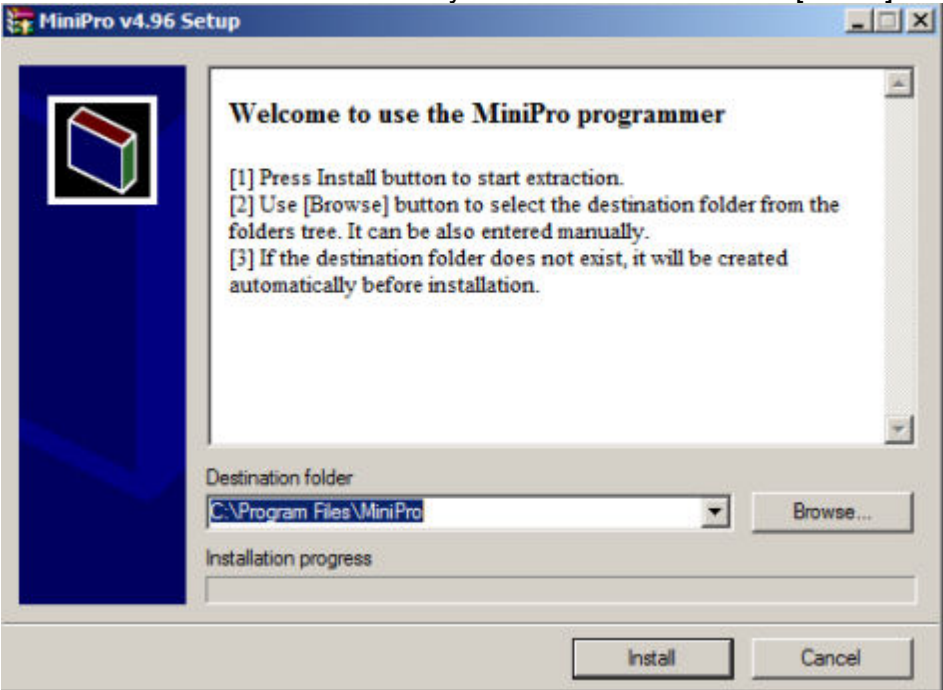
MiniPro v4.96 Setup

Welcome to use the MiniPro programmer

[1] Press Install button to start extraction.
[2] Use [Browse] button to select the destination folder from the folders tree. It can be also entered manually.
[3] If the destination folder does not exist, it will be created automatically before installation.

Destination folder
C:\Program Files\MiniPro
Browse...
Installation progress

Install
Cancel